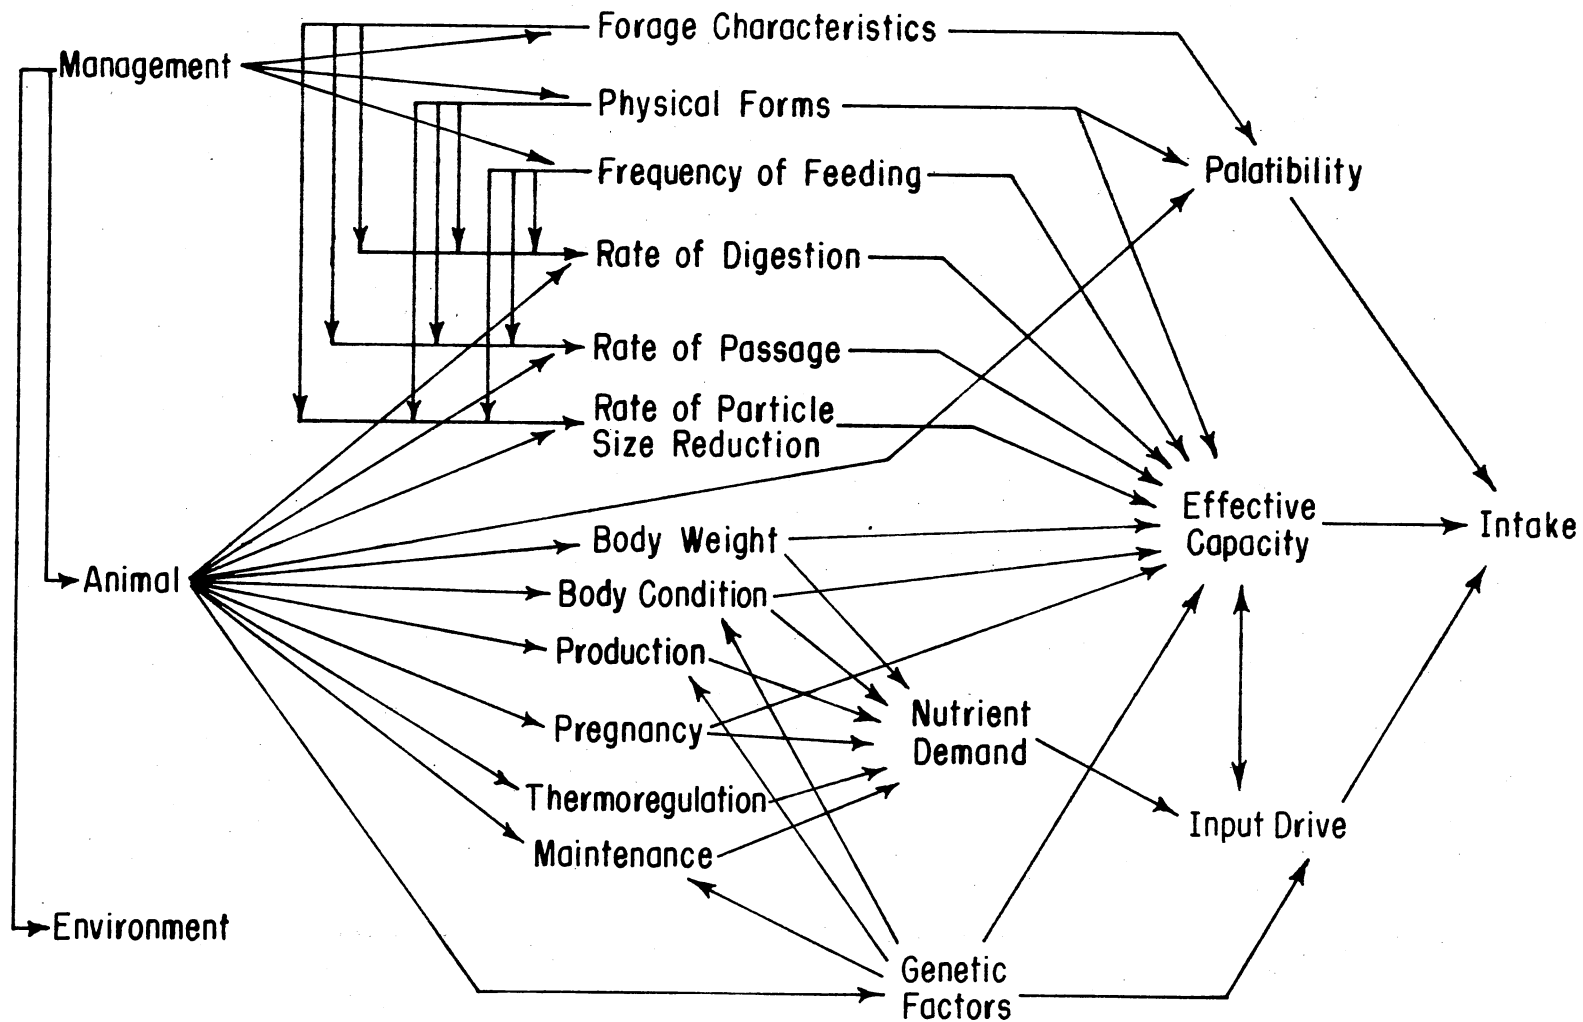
Management

Forage Characteristics

Physical Forms

Frequency of Feeding

Rate of Digestion

Rate of Passage

Rate of Particle Size Reduction

Palatibility

Effective Capacity

Intake

Animal

Body Weight

Body Condition

Production

Pregnancy

Thermoregulation

Maintenance

Nutrient Demand

Input Drive

Environment

Genetic Factors